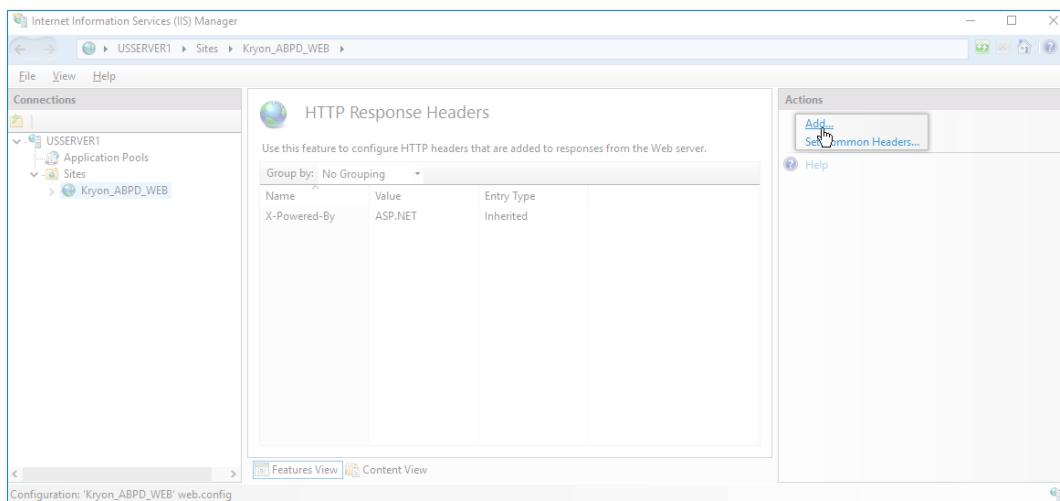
Internet Information Services (IIS) Manager

USSERVER1 ▸ Sites ▸ Kryon_ABPD_WEB ▸

File View Help

Connections

USSERVER1
Application Pools
Sites
Kryon_ABPD_WEB

HTTP Response Headers

Use this feature to configure HTTP headers that are added to responses from the Web server.

Group by: No Grouping

| Name | Value | Entry Type |
|---|---|---|
| X-Powered-By | ASP.NET | Inherited |

Features View Content View

Actions

Add...
Set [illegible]mmon Headers...
Help

Configuration: 'Kryon_ABPD_WEB' web.config